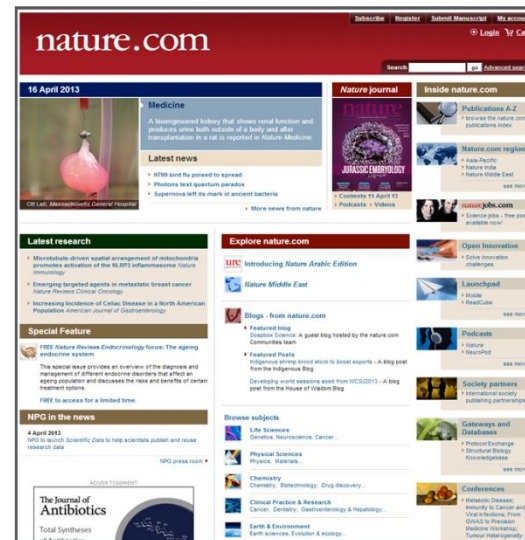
Subscribe | Register | Submit Manuscript | My acc

nature.com

Login | Ca

Search go Advanced sear

16 April 2013

Medicine

A bioengineered kidney that shows renal function and produces urine both outside of a body and after transplantation in a rat is reported in Nature Medicine.

Ott Lab, Massachusetts General Hospital

Latest news

H7N9 bird flu poised to spread

Photons test quantum paradox

Supernova left its mark in ancient bacteria

More news from nature

Nature journal

JURASSIC EMBRYOLOGY

Contents 11 April 13

Podcasts | Videos

Inside nature.com

Publications A-Z

browse the nature.com publications index

Nature.com region

Asia-Pacific

Nature India

Nature Middle East

see mo

naturejobs.com

Science jobs - free p available now!

Open Innovation

Solve innovation challenges

Launchpad

Mobile

ReadCube

see mo

Podcasts

Nature

NeuroPod

see mo

Society partners

International society publishing partnersh

Gateways and Databases

Protocol Exchange

Structural Biology Knowledgebase

see mo

Conferences

Metabolic Disease: Immunity to Cancer and Viral Infections: From GIVAS to Precision Medicine Workshop: Tumour Heterogeneity

Latest research

Microtubule-driven spatial arrangement of mitochondria promotes activation of the NLRP3 inflammasome Nature Immunology

Emerging targeted agents in metastatic breast cancer Nature Reviews Clinical Oncology

Increasing incidence of Celiac Disease in a North American Population American Journal of Gastroenterology

Special Feature

FREE Nature Reviews Endocrinology focus: The ageing endocrine system

This special issue provides an overview of the diagnosis and management of different endocrine disorders that affect an ageing population and discusses the risks and benefits of certain treatment options.

FREE to access for a limited time.

NPG in the news

4 April 2013

NPG to launch Scientific Data to help scientists publish and reuse research data

NPG press room

ADVERTISEMENT

The Journal of Antibiotics

Total Syntheses

Explore nature.com

Introducing Nature Arabic Edition

Nature Middle East

Blogs - from nature.com

Featured blog

Soapbox Science: A guest blog hosted by the nature.com Communities team

Featured Posts

Indigenous shrimp brood stock to boost exports - A blog post from the Indigenous Blog

Developing world sessions axed from WCSJ2013 - A blog post from the House of Wisdom Blog

Browse subjects

Life Sciences

Genetics, Neuroscience, Cancer...

Physical Sciences

Physics, Materials...

Chemistry

Chemistry, Biotechnology, Drug discovery...

Clinical Practice & Research

Cancer, Dentistry, Gastroenterology & Hepatology...

Earth & Environment

Earth sciences, Evolution & ecology...